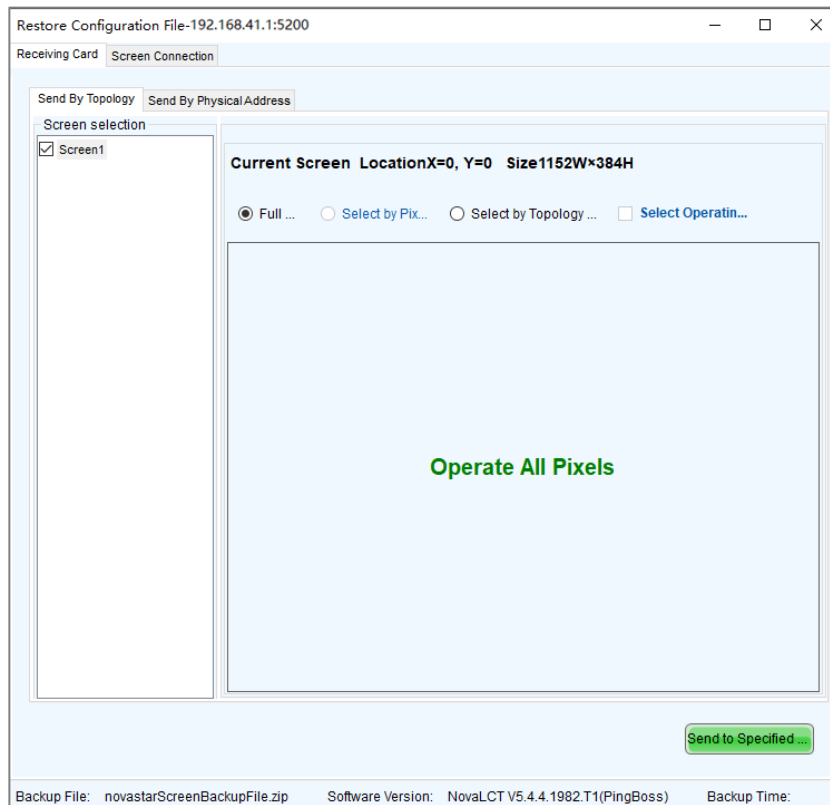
Restore Configuration File-192.168.41.1:5200

Receiving Card | Screen Connection

Send By Topology | Send By Physical Address

Screen selection

Screen1

Current Screen LocationX=0, Y=0 Size1152W×384H

Full ... Select by Pix... Select by Topology ... Select Operatin...

Operate All Pixels

Send to Specified ...

Backup File: novastarScreenBackupFile.zip Software Version: NovaLCT V5.4.4.1982.T1(PingBoss) Backup Time: